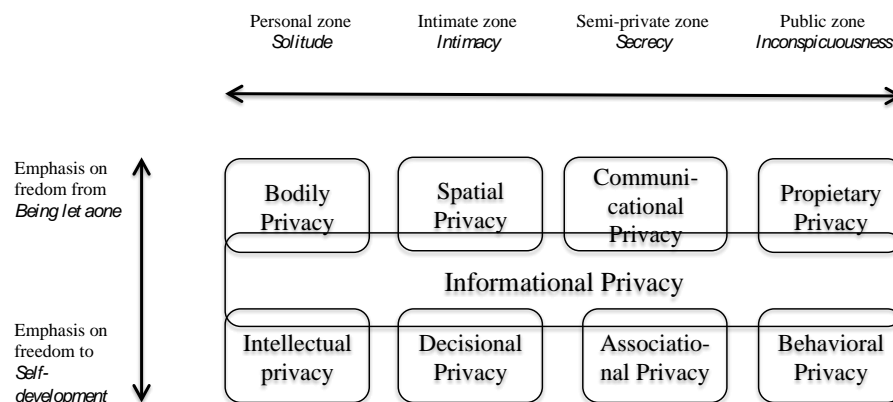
Personal zone
*Solitude*

Intimate zone
*Intimacy*

Semi-private zone
*Secrecy*

Public zone
*Inconspicuousness*

Emphasis on fredom from
*Being let aone*

Emphasis on freedom to
*Self-development*

Bodily Privacy

Spatial Privacy

Communicational Privacy

Propietary Privacy

Informational Privacy

Intellectual privacy

Decisional Privacy

Associational Privacy

Behavioral Privacy